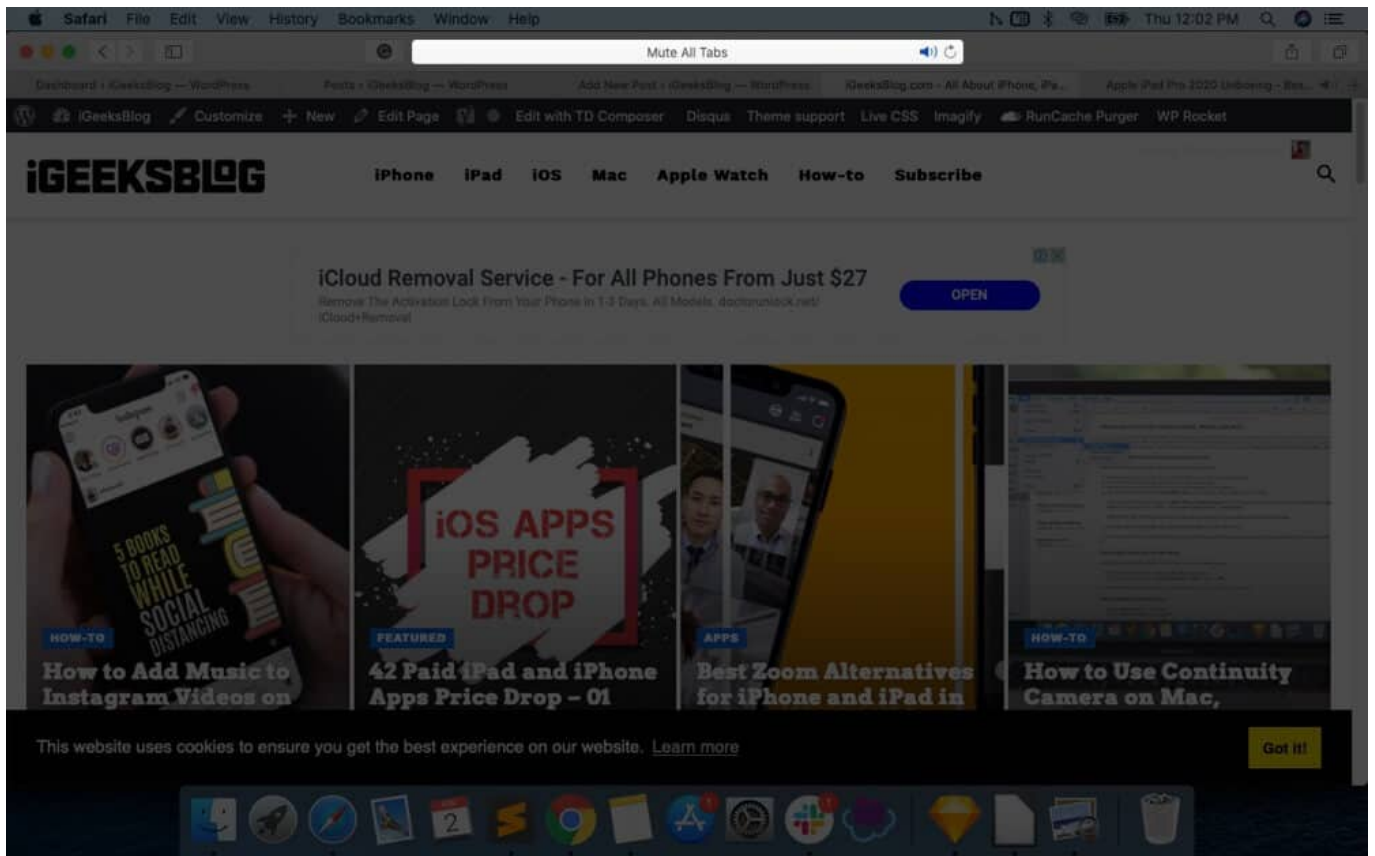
Safari File Edit View History Bookmarks Window Help

Thu 12:02 PM

Mute All Tabs

Dashboard ‹ iGeeksBlog — WordPress | Posts ‹ iGeeksBlog — WordPress | Add New Post ‹ iGeeksBlog — WordPress | iGeeksBlog.com - All About iPhone, iPa... | Apple iPad Pro 2020 Unboxing - Bes...

iGeeksBlog Customize + New Edit Page Edit with TD Composer Disqus Theme support Live CSS Imagify RunCache Purger WP Rocket

iGEEKSBLOG iPhone iPad iOS Mac Apple Watch How-to Subscribe

iCloud Removal Service - For All Phones From Just $27
Remove The Activation Lock From Your Phone in 1-3 Days. All Models. doctorunlock.net/iCloud+Removal
OPEN

5 BOOKS TO READ WHILE SOCIAL DISTANCING

HOW-TO
How to Add Music to Instagram Videos on

iOS APPS PRICE DROP

FEATURED
42 Paid iPad and iPhone Apps Price Drop – 01

APPS
Best Zoom Alternatives for iPhone and iPad in

HOW-TO
How to Use Continuity Camera on Mac,

This website uses cookies to ensure you get the best experience on our website. Learn more

Got it!

2